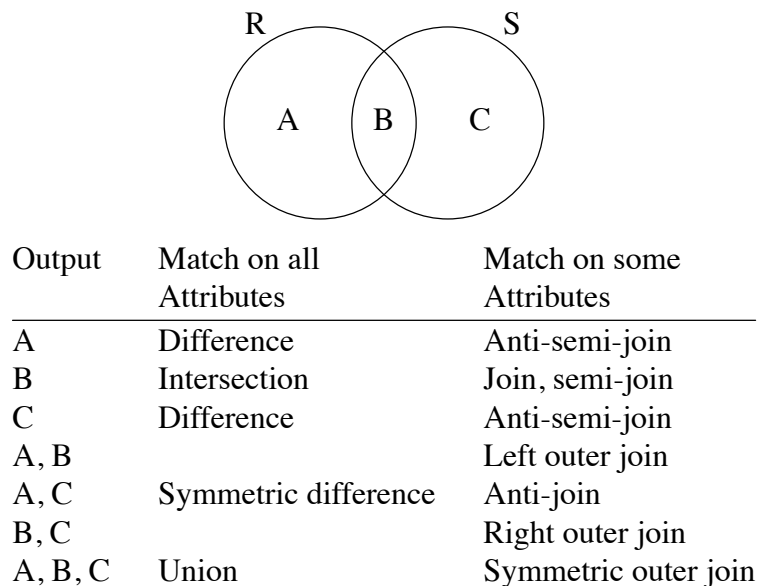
R S

A B C

| Output | Match on all Attributes | Match on some Attributes |
|---|---|---|
| A | Difference | Anti-semi-join |
| B | Intersection | Join, semi-join |
| C | Difference | Anti-semi-join |
| A, B | | Left outer join |
| A, C | Symmetric difference | Anti-join |
| B, C | | Right outer join |
| A, B, C | Union | Symmetric outer join |